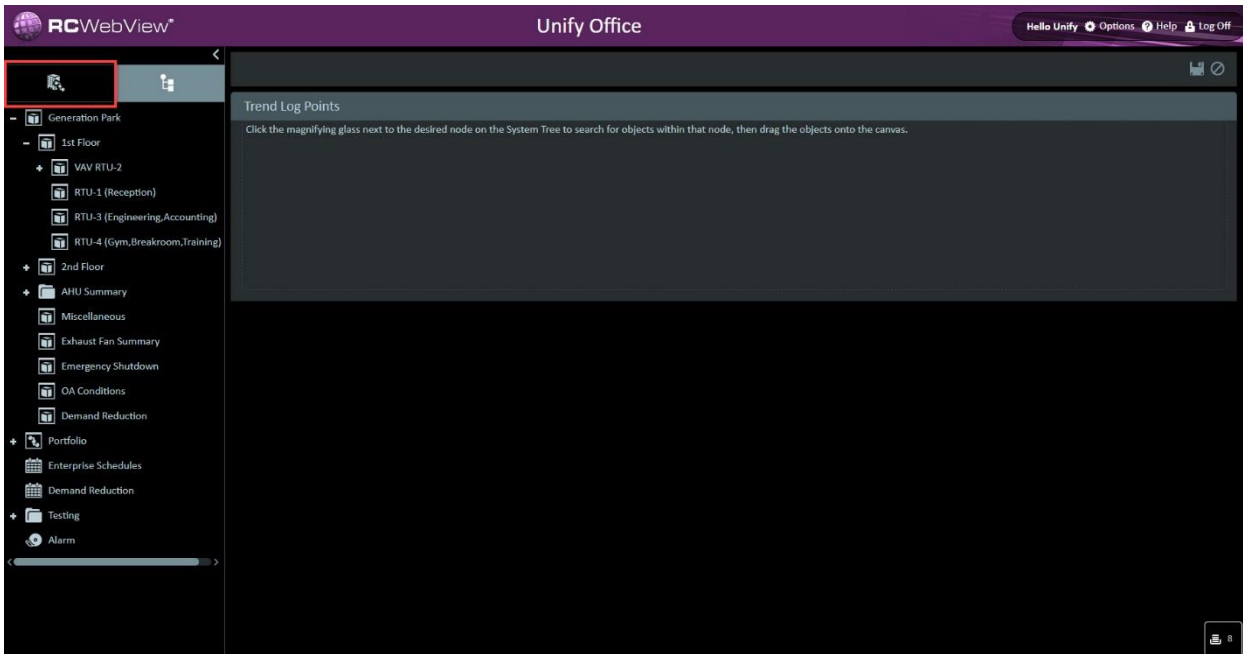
RCWebView®

Unify Office

Hello Unify Options Help Log Off

Trend Log Points

Click the magnifying glass next to the desired node on the System Tree to search for objects within that node, then drag the objects onto the canvas.

Generation Park
1st Floor
VAV RTU-2
RTU-1 (Reception)
RTU-3 (Engineering,Accounting)
RTU-4 (Gym,Breakroom,Training)
2nd Floor
AHU Summary
Miscellaneous
Exhaust Fan Summary
Emergency Shutdown
OA Conditions
Demand Reduction
Portfolio
Enterprise Schedules
Demand Reduction
Testing
Alarm

8